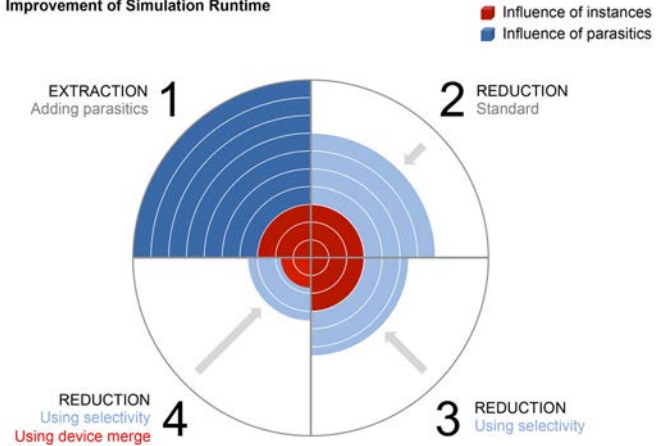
Improvement of Simulation Runtime

Influence of instances
Influence of parasitics

EXTRACTION
Adding parasitics
1

2
REDUCTION
Standard

REDUCTION
Using selectivity
Using device merge
4

3
REDUCTION
Using selectivity